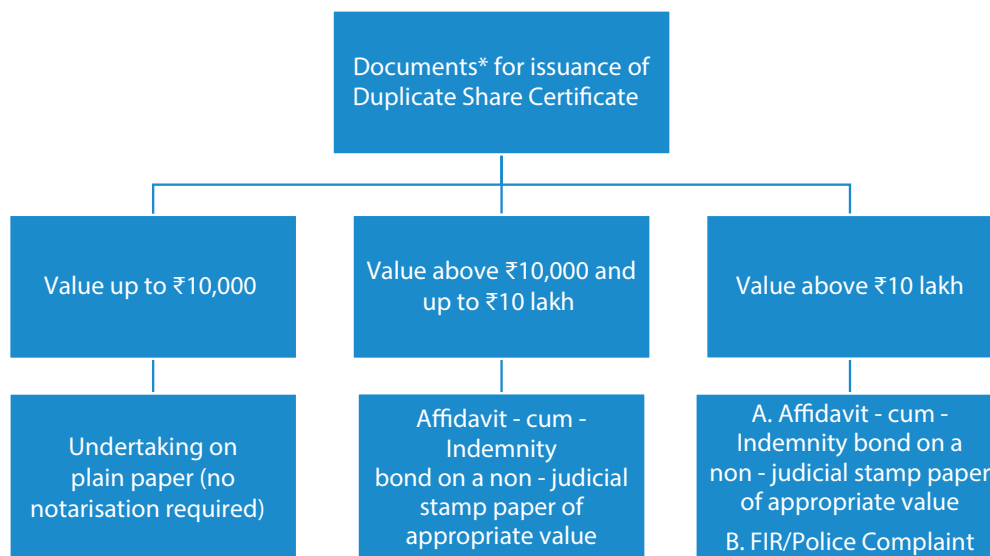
Documents* for issuance of Duplicate Share Certificate

Value up to ₹10,000

Value above ₹10,000 and up to ₹10 lakh

Value above ₹10 lakh

Undertaking on plain paper (no notarisation required)

Affidavit - cum - Indemnity bond on a non - judicial stamp paper of appropriate value

A. Affidavit - cum - Indemnity bond on a non - judicial stamp paper of appropriate value

B. FIR/Police Complaint